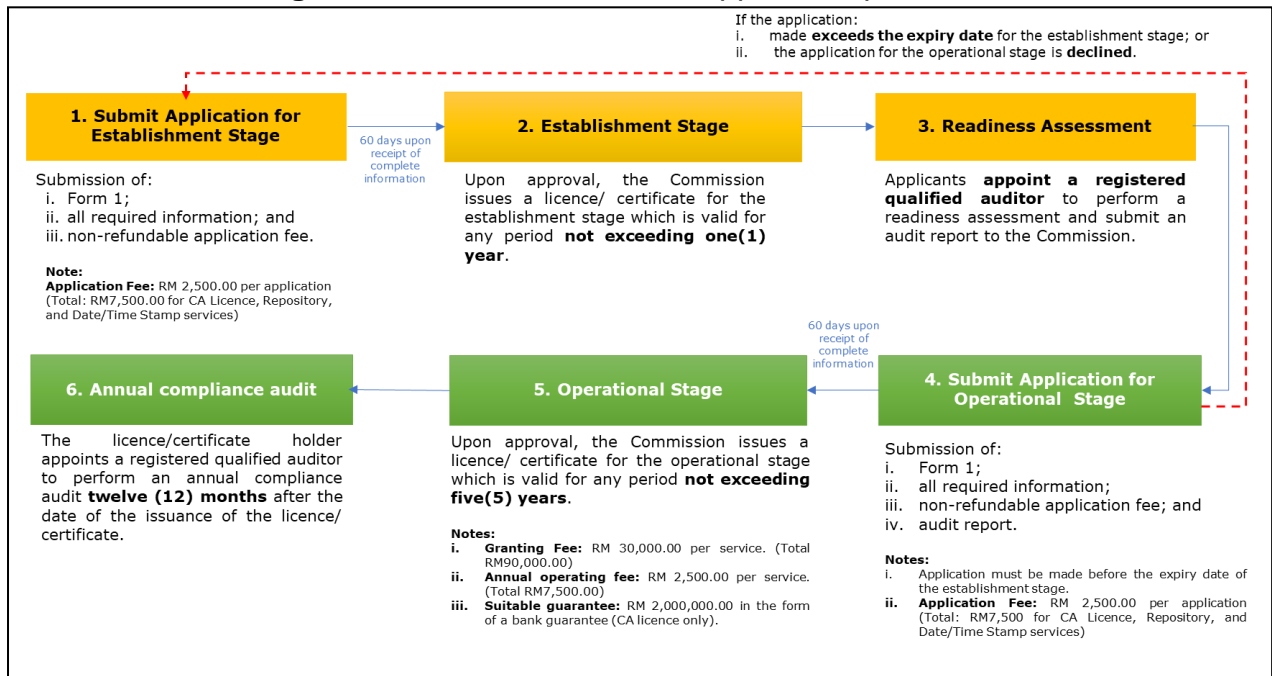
If the application:
i. made **exceeds the expiry date** for the establishment stage; or
ii. the application for the operational stage is **declined**.

**1. Submit Application for Establishment Stage**

Submission of:
i. Form 1;
ii. all required information; and
iii. non-refundable application fee.

**Note:**
**Application Fee:** RM 2,500.00 per application (Total: RM7,500.00 for CA Licence, Repository, and Date/Time Stamp services)

60 days upon receipt of complete information

**2. Establishment Stage**

Upon approval, the Commission issues a licence/ certificate for the establishment stage which is valid for any period **not exceeding one(1) year**.

**3. Readiness Assessment**

Applicants **appoint a registered qualified auditor** to perform a readiness assessment and submit an audit report to the Commission.

**4. Submit Application for Operational Stage**

Submission of:
i. Form 1;
ii. all required information;
iii. non-refundable application fee; and
iv. audit report.

**Notes:**
i. Application must be made before the expiry date of the establishment stage.
**ii. Application Fee:** RM 2,500.00 per application (Total: RM7,500 for CA Licence, Repository, and Date/Time Stamp services)

60 days upon receipt of complete information

**5. Operational Stage**

Upon approval, the Commission issues a licence/ certificate for the operational stage which is valid for any period **not exceeding five(5) years**.

**Notes:**
**i. Granting Fee:** RM 30,000.00 per service. (Total RM90,000.00)
**ii. Annual operating fee:** RM 2,500.00 per service. (Total RM7,500.00)
**iii. Suitable guarantee:** RM 2,000,000.00 in the form of a bank guarantee (CA licence only).

**6. Annual compliance audit**

The licence/certificate holder appoints a registered qualified auditor to perform an annual compliance audit **twelve (12) months** after the date of the issuance of the licence/ certificate.